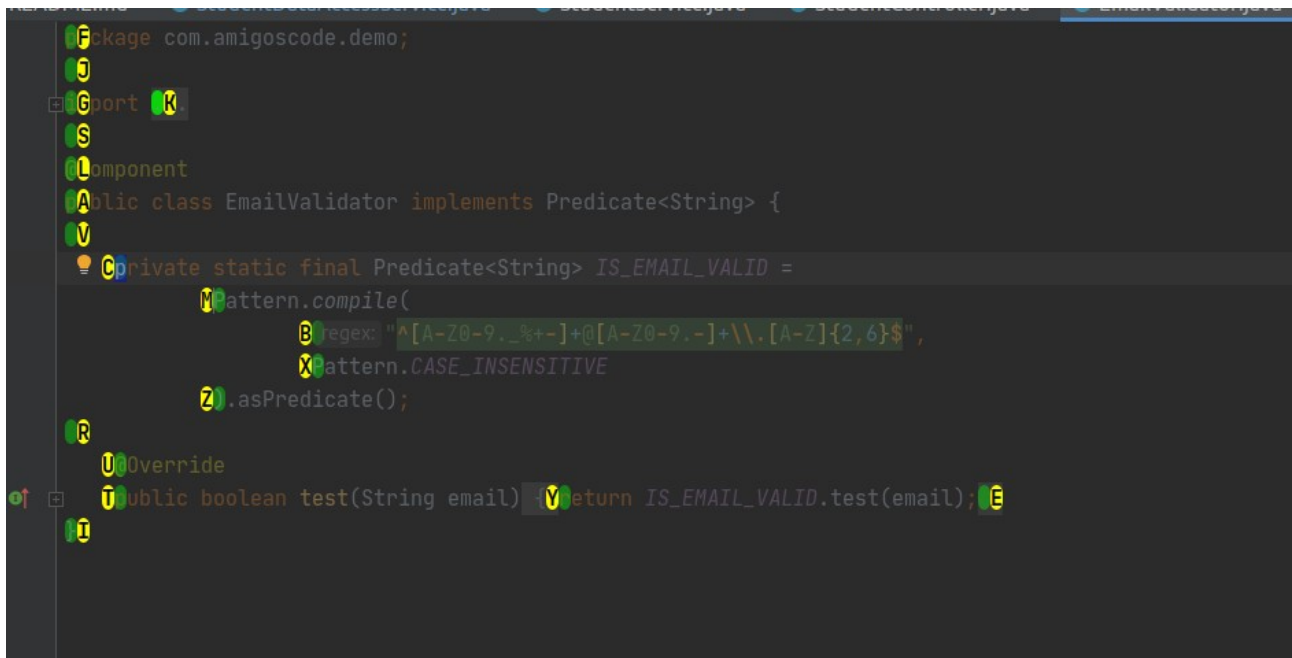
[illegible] StudentDataAccessService.java StudentService.java StudentController.java EmailValidator.java

Fckage com.amigoscode.demo;
J
Gport K.
S
Lomponent
Ablic class EmailValidator implements Predicate<String> {
V
Cprivate static final Predicate<String> IS_EMAIL_VALID =
MPattern.compile(
Bregex: "^[A-Z0-9._%+-]+@[A-Z0-9.-]+\\.[A-Z]{2,6}$",
XPattern.CASE_INSENSITIVE
Z).asPredicate();
R
U@Override
Tublic boolean test(String email) {Yeturn IS_EMAIL_VALID.test(email);E
I